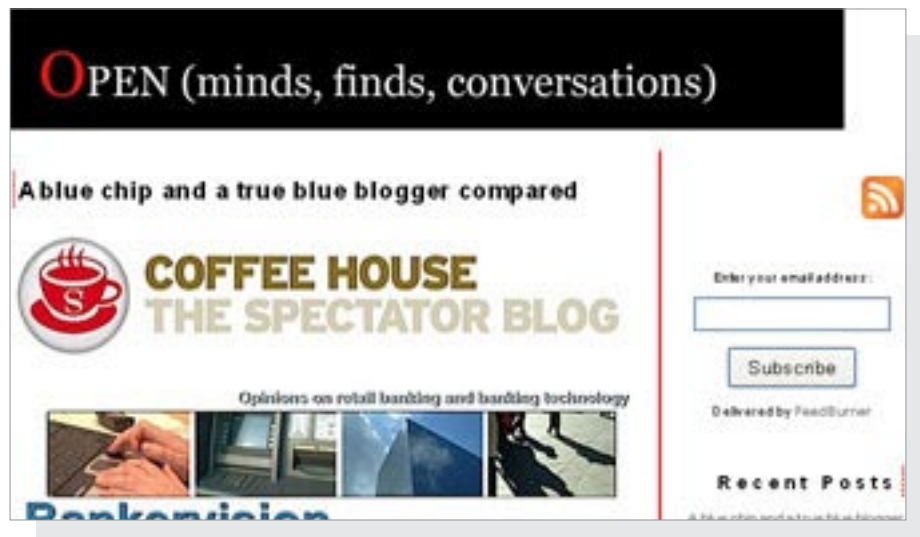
OPEN (minds, finds, conversations)

A blue chip and a true blue blogger compared

S

COFFEE HOUSE
THE SPECTATOR BLOG

Opinions on retail banking and banking technology

Bankervision

Enter your email address:

Subscribe

Delivered by FeedBurner

Recent Posts

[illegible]